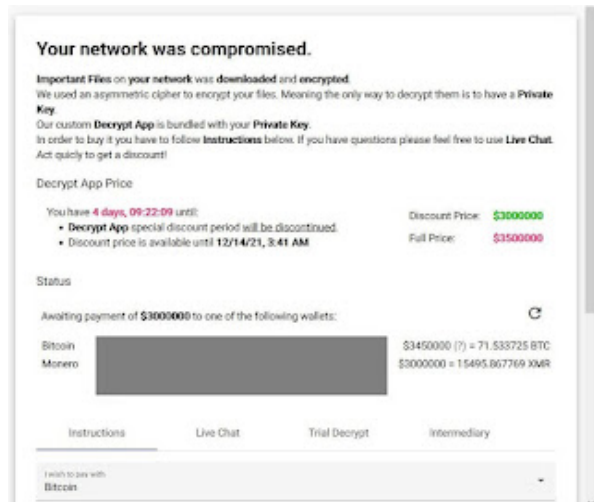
Your network was compromised.

Important Files on your network was downloaded and encrypted.
We used an asymmetric cipher to encrypt your files. Meaning the only way to decrypt them is to have a Private Key.
Our custom Decrypt App is bundled with your Private Key.
In order to buy it you have to follow Instructions below. If you have questions please feel free to use Live Chat.
Act quickly to get a discount!

Decrypt App Price

You have 4 days, 09:22:09 until:
• Decrypt App special discount period will be discontinued.
• Discount price is available until 12/14/21, 3:41 AM

Discount Price: $3000000
Full Price: $3500000

Status

Awaiting payment of $3000000 to one of the following wallets:

Bitcoin
Monero

$3450000 (?) = 71.533725 BTC
$3000000 = 15495.867769 XMR

Instructions
Live Chat
Trial Decrypt
Intermediary

I wish to pay with
Bitcoin